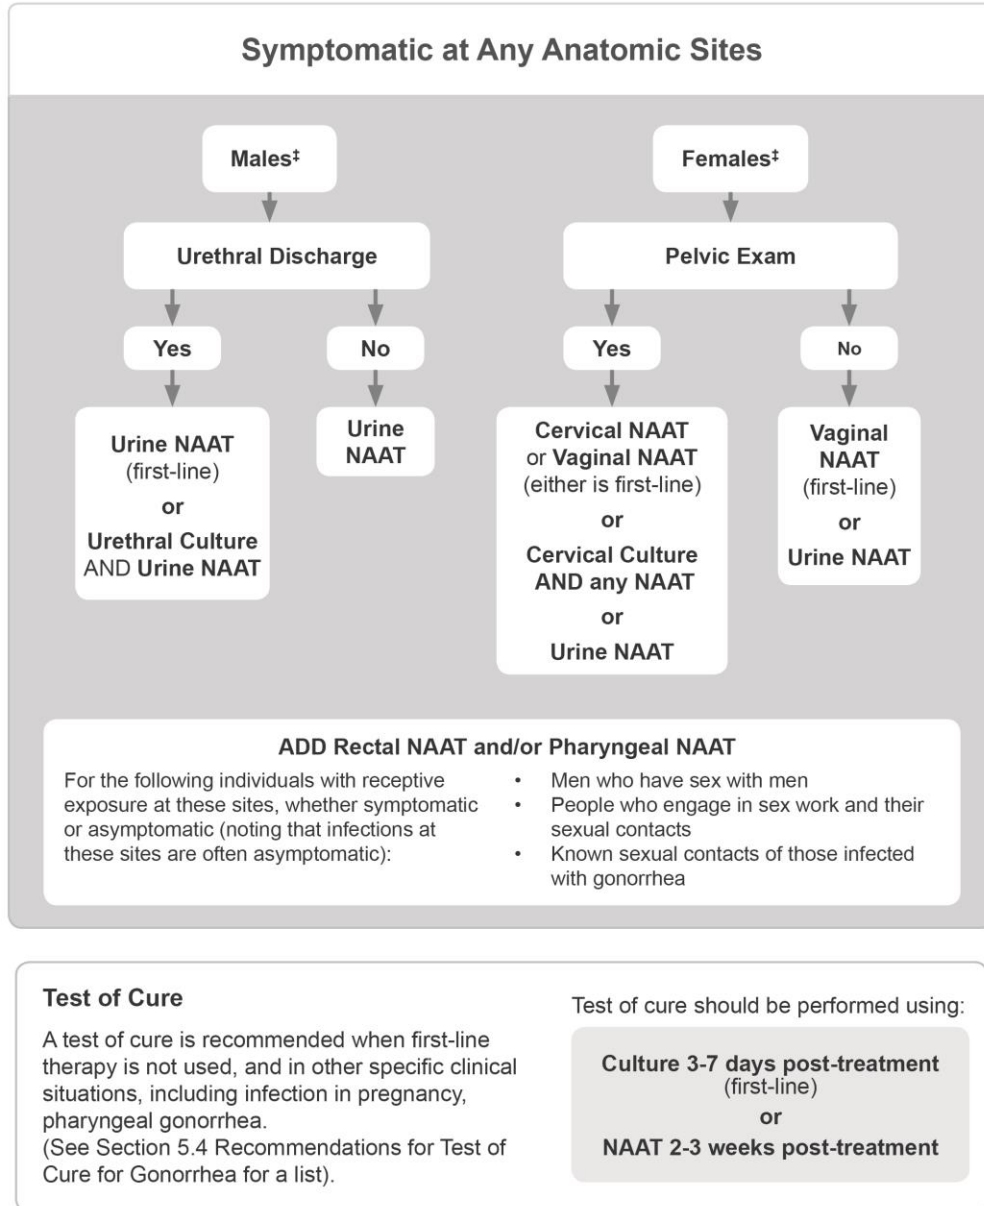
Symptomatic at Any Anatomic Sites

Males‡

Urethral Discharge

Yes

Urine NAAT (first-line) or Urethral Culture AND Urine NAAT

No

Urine NAAT

Females‡

Pelvic Exam

Yes

Cervical NAAT or Vaginal NAAT (either is first-line) or Cervical Culture AND any NAAT or Urine NAAT

No

Vaginal NAAT (first-line) or Urine NAAT

ADD Rectal NAAT and/or Pharyngeal NAAT

For the following individuals with receptive exposure at these sites, whether symptomatic or asymptomatic (noting that infections at these sites are often asymptomatic):

- Men who have sex with men
- People who engage in sex work and their sexual contacts
- Known sexual contacts of those infected with gonorrhea

Test of Cure

A test of cure is recommended when first-line therapy is not used, and in other specific clinical situations, including infection in pregnancy, pharyngeal gonorrhea.
(See Section 5.4 Recommendations for Test of Cure for Gonorrhea for a list).

Test of cure should be performed using:

Culture 3-7 days post-treatment (first-line) or NAAT 2-3 weeks post-treatment